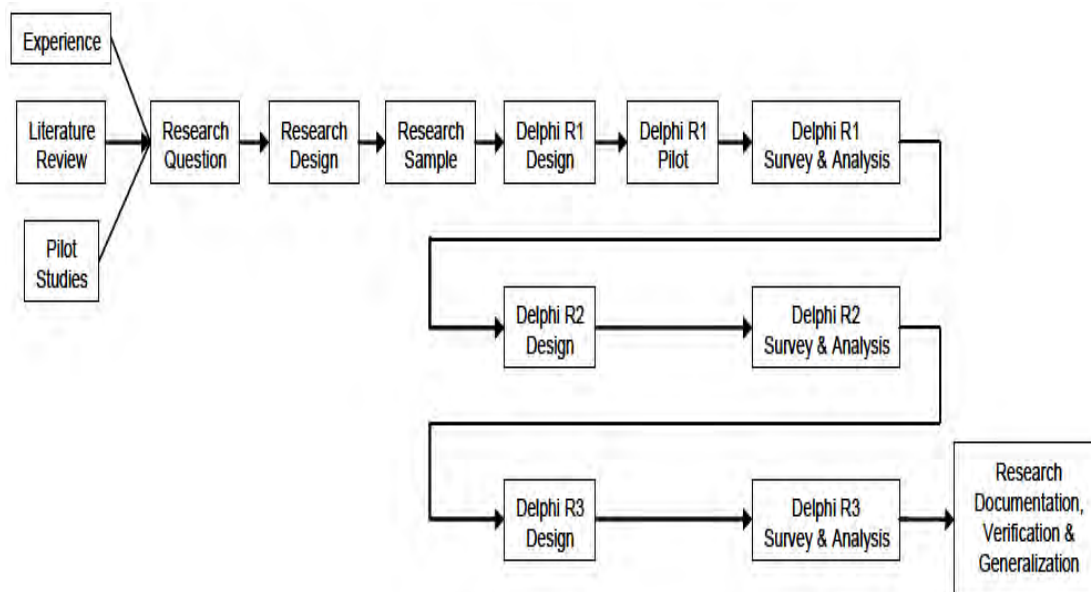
Experience

Literature Review

Pilot Studies

Research Question

Research Design

Research Sample

Delphi R1 Design

Delphi R1 Pilot

Delphi R1 Survey & Analysis

Delphi R2 Design

Delphi R2 Survey & Analysis

Delphi R3 Design

Delphi R3 Survey & Analysis

Research Documentation, Verification & Generalization